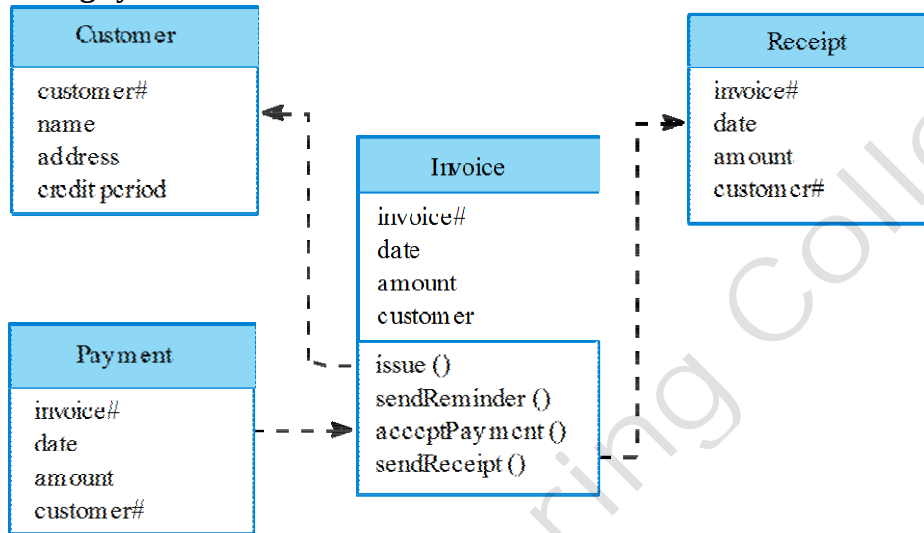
Customer

customer#
name
address
credit period

Invoice

invoice#
date
amount
customer

issue ()
sendReminder ()
acceptPayment ()
sendReceipt ()

Receipt

invoice#
date
amount
customer#

Payment

invoice#
date
amount
customer#

ring Coll